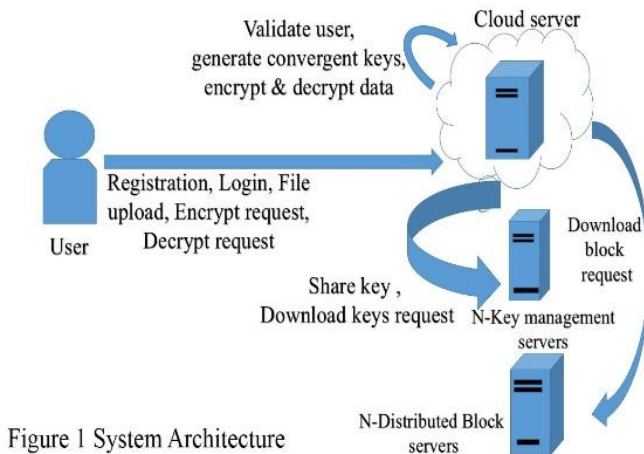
Validate user, generate convergent keys, encrypt & decrypt data

Cloud server

User

Registration, Login, File upload, Encrypt request, Decrypt request

Share key , Download keys request

N-Key management servers

Download block request

N-Distributed Block servers

Figure 1 System Architecture